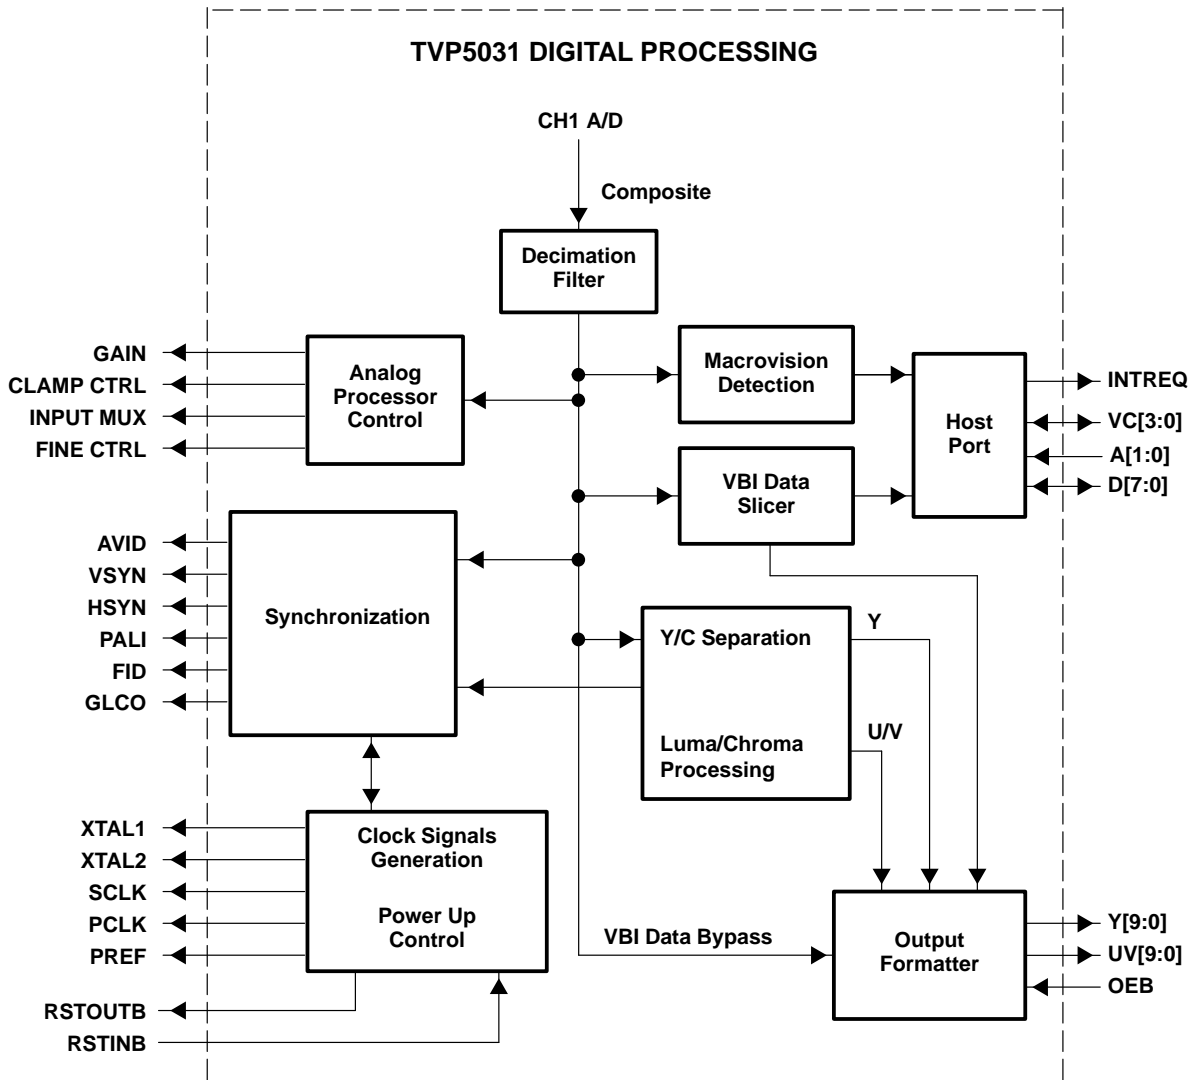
TVP5031 DIGITAL PROCESSING

CH1 A/D

Composite

Decimation Filter

GAIN
CLAMP CTRL
INPUT MUX
FINE CTRL

Analog Processor Control

Macrovision Detection

Host Port

INTREQ
VC[3:0]
A[1:0]
D[7:0]

VBI Data Slicer

AVID
VSYN
HSYN
PALI
FID
GLCO

Synchronization

Y/C Separation

Y

Luma/Chroma Processing

U/V

XTAL1
XTAL2
SCLK
PCLK
PREF

Clock Signals Generation

Power Up Control

VBI Data Bypass

Output Formatter

Y[9:0]
UV[9:0]
OEB

RSTOUTB
RSTINB